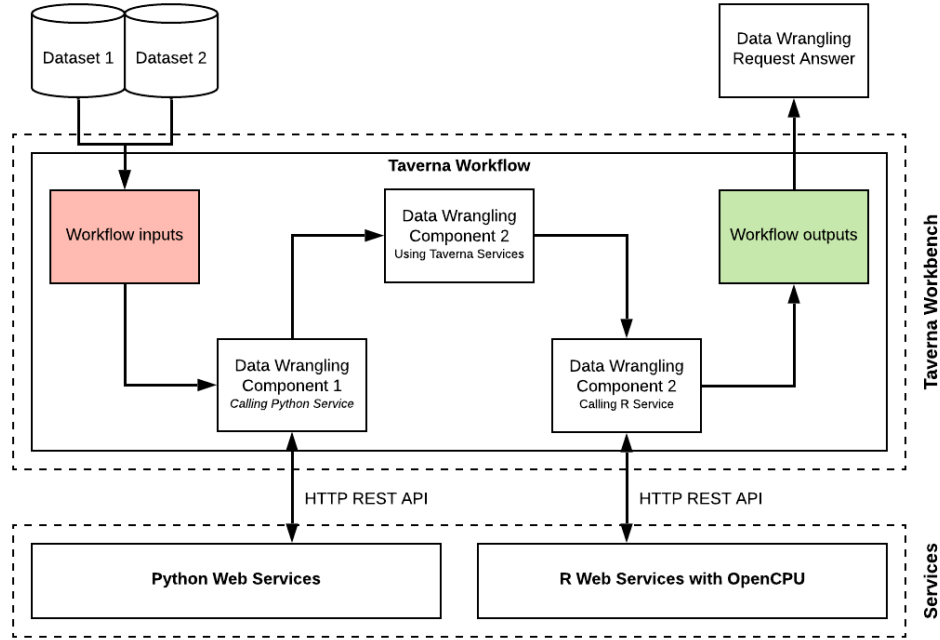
Dataset 1

Dataset 2

Data Wrangling Request Answer

Taverna Workflow

Workflow inputs

Data Wrangling Component 2
Using Taverna Services

Workflow outputs

Taverna Workbench

Data Wrangling Component 1
*Calling Python Service*

Data Wrangling Component 2
Calling R Service

HTTP REST API

HTTP REST API

Python Web Services

R Web Services with OpenCPU

Services